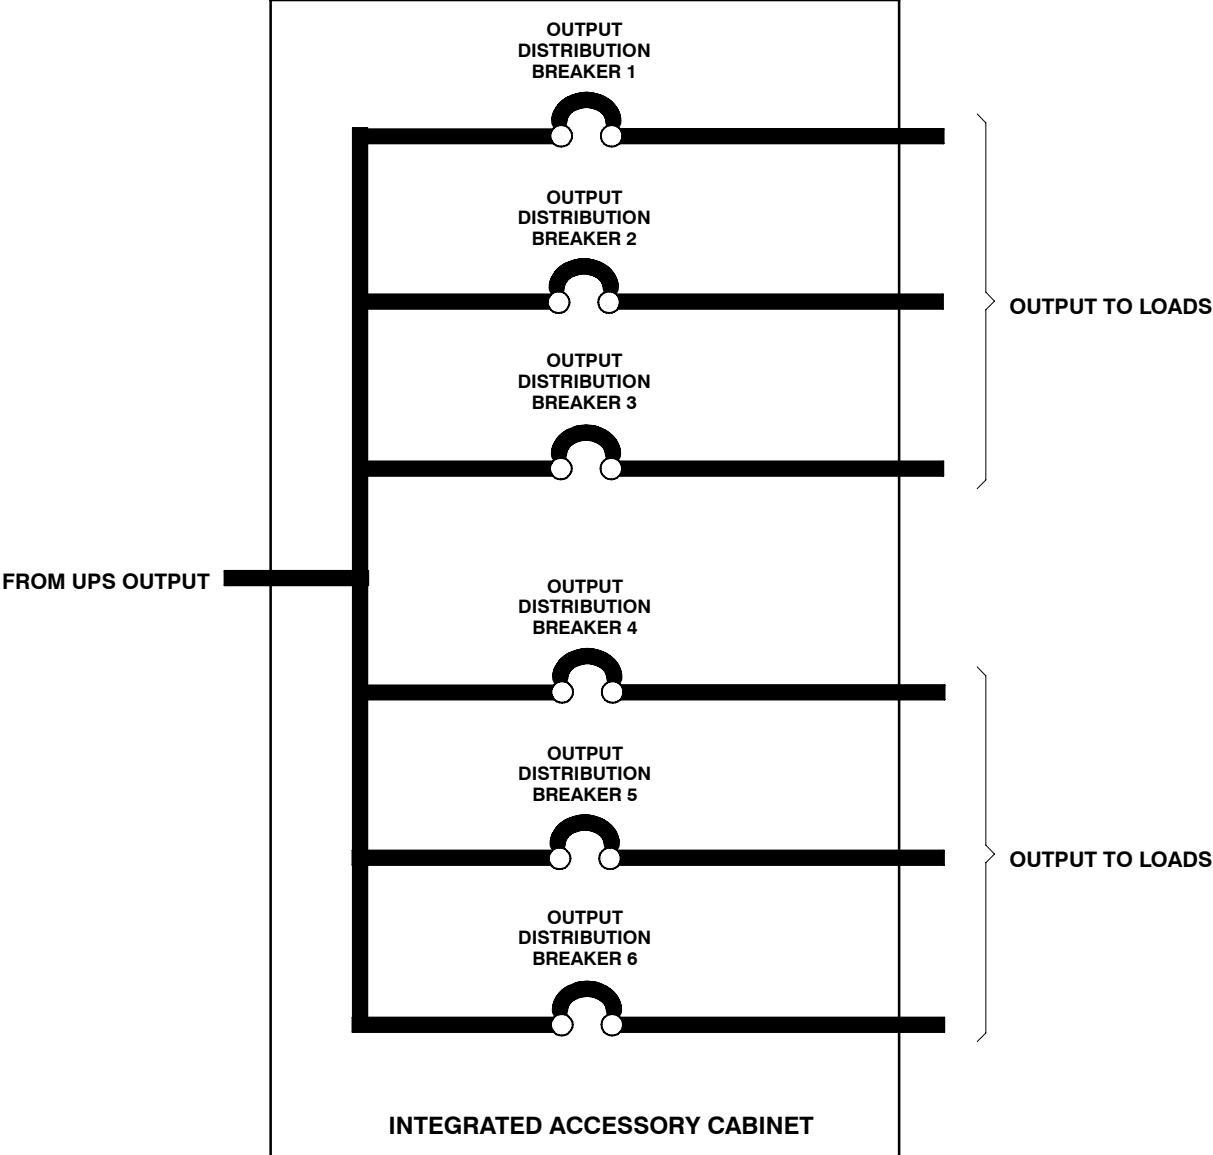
OUTPUT DISTRIBUTION BREAKER 1

OUTPUT DISTRIBUTION BREAKER 2

OUTPUT TO LOADS

OUTPUT DISTRIBUTION BREAKER 3

FROM UPS OUTPUT

OUTPUT DISTRIBUTION BREAKER 4

OUTPUT DISTRIBUTION BREAKER 5

OUTPUT TO LOADS

OUTPUT DISTRIBUTION BREAKER 6

INTEGRATED ACCESSORY CABINET